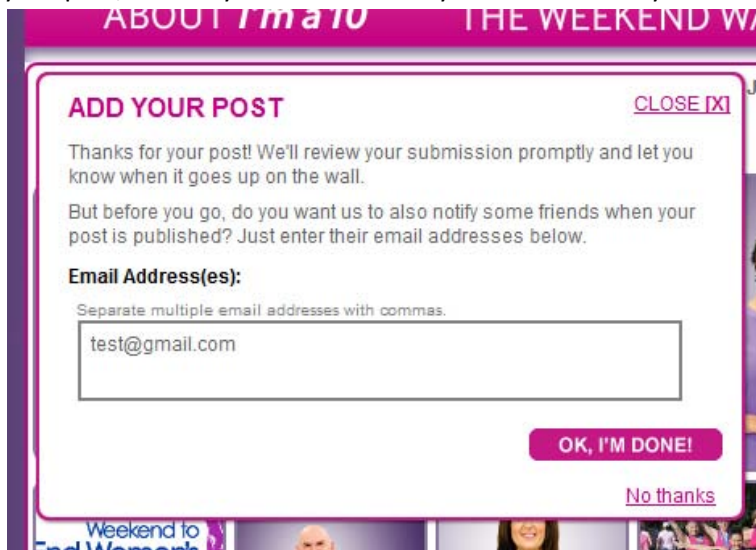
ABOUT I'm a 10    THE WEEKEND WA

ADD YOUR POST

CLOSE [X]

Thanks for your post! We'll review your submission promptly and let you know when it goes up on the wall.

But before you go, do you want us to also notify some friends when your post is published? Just enter their email addresses below.

Email Address(es):

Separate multiple email addresses with commas.

test@gmail.com

OK, I'M DONE!

No thanks

Weekend to End Wom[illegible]